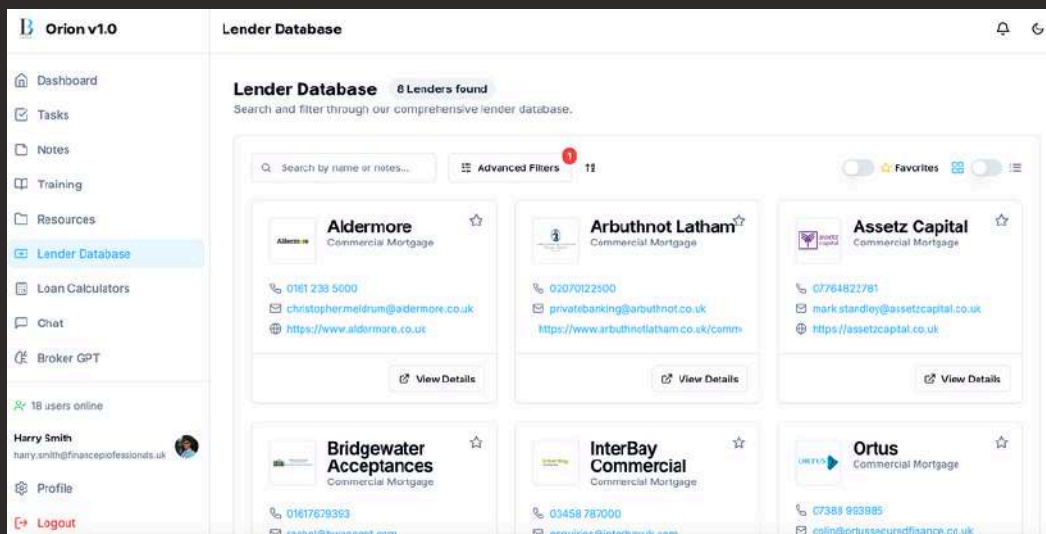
B Orion v1.0

Dashboard
Tasks
Notes
Training
Resources
Lender Database
Loan Calculators
Chat
Broker GPT

18 users online

Harry Smith
harry.smith@financeprofessionals.uk

Profile
Logout

Lender Database

Lender Database 8 Lenders found
Search and filter through our comprehensive lender database.

Search by name or notes...
Advanced Filters 1
Favorites

Aldermore
Aldermore
Commercial Mortgage
0161 238 5000
christopher.meldrum@aldermore.co.uk
https://www.aldermore.co.uk
View Details

Arbuthnot Latham
Commercial Mortgage
02070122500
privatebanking@arbuthnot.co.uk
https://www.arbuthnotlatham.co.uk/comm
View Details

Assetz Capital
Assetz Capital
Commercial Mortgage
07764822781
mark.standley@assetzcapital.co.uk
https://assetzcapital.co.uk
View Details

Bridgewater Acceptances
Commercial Mortgage
01617679393
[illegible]

InterBay Commercial
Commercial Mortgage
03458 787000
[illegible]

Ortus
ORTUS
Commercial Mortgage
07388 993985
colin@ortussecuredfinance.co.uk